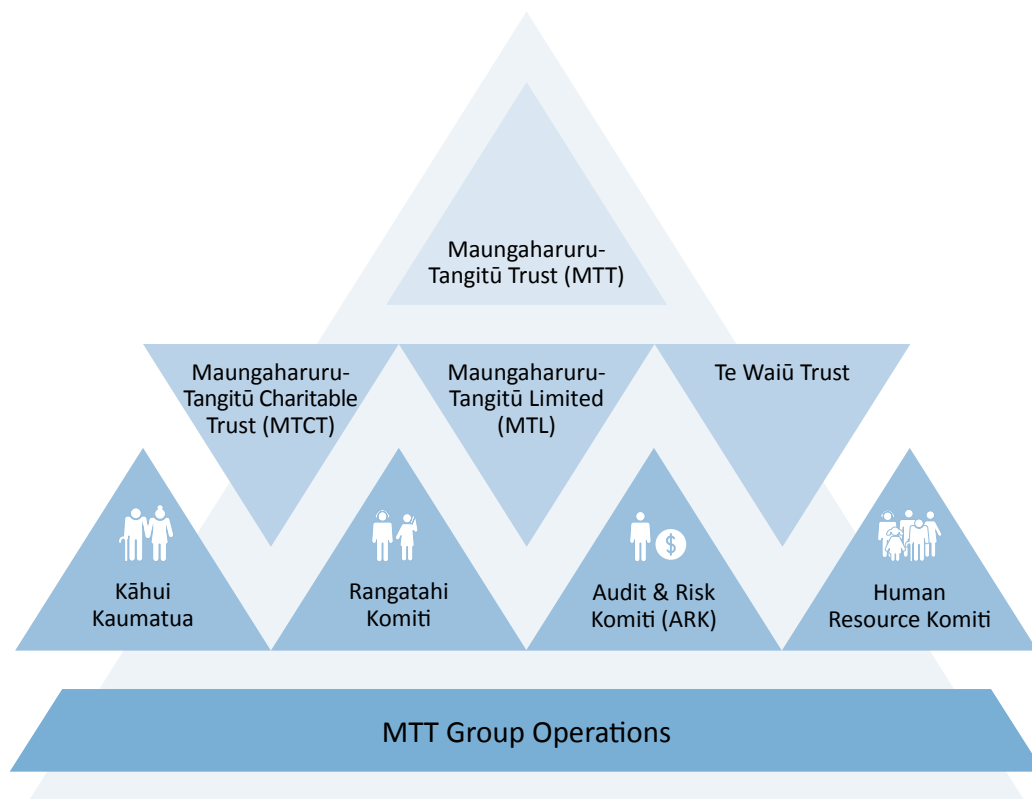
Maungaharuru-Tangitū Trust (MTT)

Maungaharuru-Tangitū Charitable Trust (MTCT)

Maungaharuru-Tangitū Limited (MTL)

Te Waiū Trust

Kāhui Kaumatua

Rangatahi Komiti

Audit & Risk Komiti (ARK)

Human Resource Komiti

MTT Group Operations